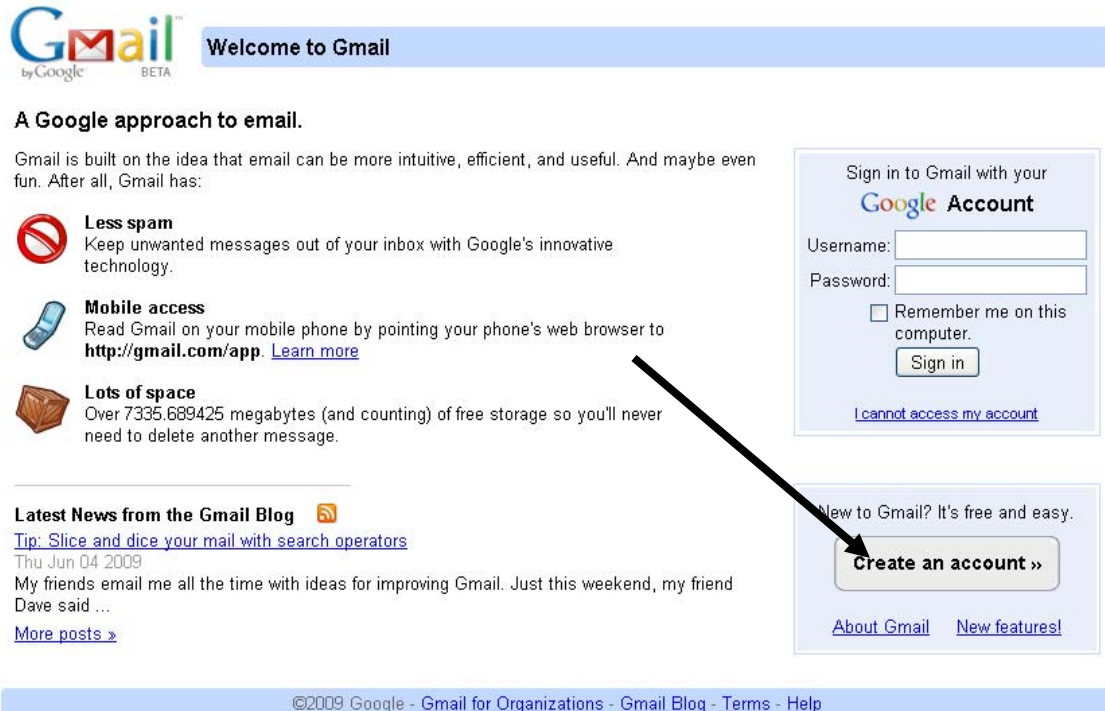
Gmail by Google BETA

Welcome to Gmail

A Google approach to email.

Gmail is built on the idea that email can be more intuitive, efficient, and useful. And maybe even fun. After all, Gmail has:

Less spam
Keep unwanted messages out of your inbox with Google's innovative technology.

Mobile access
Read Gmail on your mobile phone by pointing your phone's web browser to **http://gmail.com/app**. Learn more

Lots of space
Over 7335.689425 megabytes (and counting) of free storage so you'll never need to delete another message.

Latest News from the Gmail Blog

Tip: Slice and dice your mail with search operators
Thu Jun 04 2009
My friends email me all the time with ideas for improving Gmail. Just this weekend, my friend Dave said ...
More posts »

Sign in to Gmail with your
Google Account

Username:

Password:

Remember me on this computer.

Sign in

I cannot access my account

New to Gmail? It's free and easy.

Create an account »

About Gmail New features!

©2009 Google - Gmail for Organizations - Gmail Blog - Terms - Help